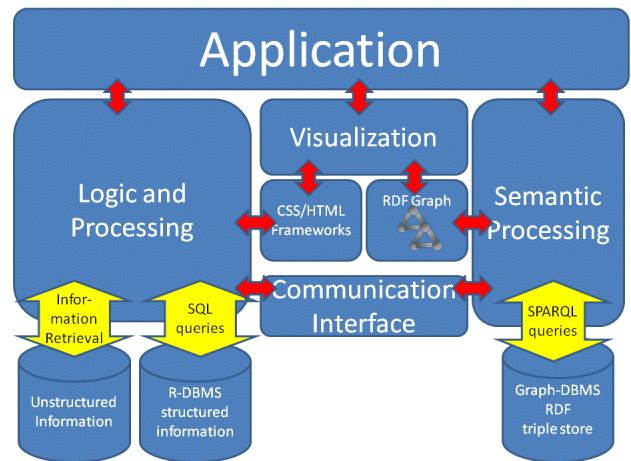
Application

Logic and Processing

Visualization

CSS/HTML Frameworks

RDF Graph

Semantic Processing

Information Retrieval

SQL queries

Communication Interface

SPARQL queries

Unstructured Information

R-DBMS structured information

Graph-DBMS RDF triple store